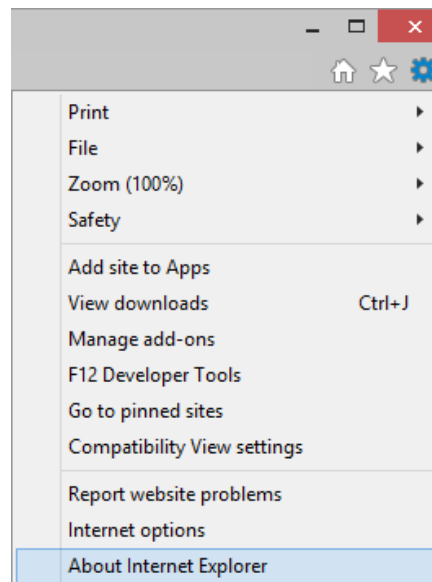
Print
File
Zoom (100%)
Safety

Add site to Apps
View downloads Ctrl+J
Manage add-ons
F12 Developer Tools
Go to pinned sites
Compatibility View settings

Report website problems
Internet options
About Internet Explorer